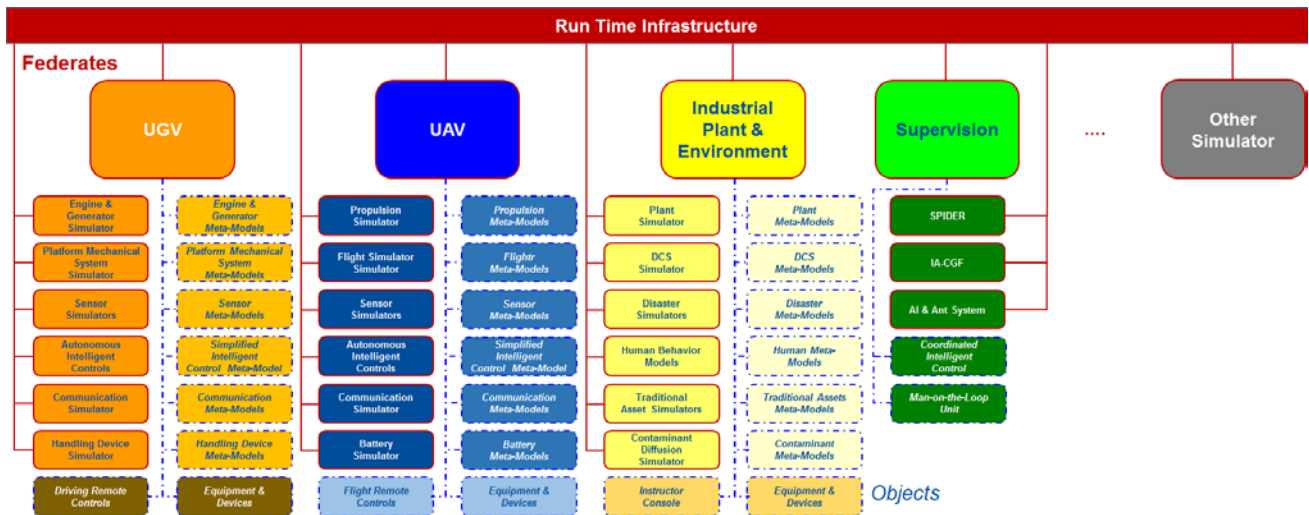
Run Time Infrastructure

Federates

UGV

Engine & Generator Simulator

Engine & Generator Meta-Models

Platform Mechanical System Simulator

Platform Mechanical System Meta-Models

Sensor Simulators

Sensor Meta-Models

Autonomous Intelligent Controls

Simplified Intelligent Control Meta-Model

Communication Simulator

Communication Meta-Models

Handling Device Simulator

Handling Device Meta-Models

Driving Remote Controls

Equipment & Devices

UAV

Propulsion Simulator

Propulsion Meta-Models

Flight Simulator Simulator

Flightr Meta-Models

Sensor Simulators

Sensor Meta-Models

Autonomous Intelligent Controls

Simplified Intelligent Control Meta-Model

Communication Simulator

Communication Meta-Models

Battery Simulator

Battery Meta-Models

Flight Remote Controls

Equipment & Devices

Industrial Plant & Environment

Plant Simulator

Plant Meta-Models

DCS Simulator

DCS Meta-Models

Disaster Simulators

Disaster Meta-Models

Human Behavior Models

Human Meta-Models

Traditional Asset Simulators

Traditional Assets Meta-Models

Contaminant Diffusion Simulator

Contaminant Meta-Models

Instructor Console

Equipment & Devices

Objects

Supervision

SPIDER

IA-CGF

AI & Ant System

Coordinated Intelligent Control

Man-on-the-Loop Unit

....

Other Simulator